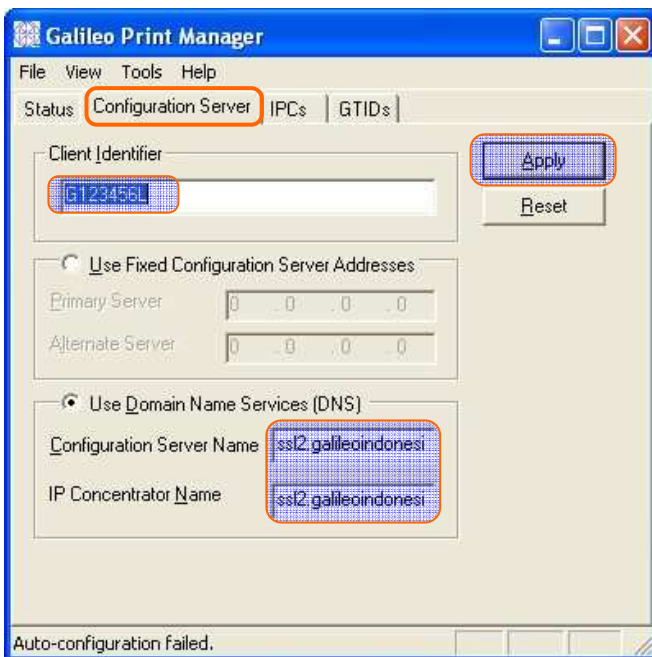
Galileo Print Manager

File View Tools Help

Status | Configuration Server | IPCs | GTIDs

Client Identifier

G123456L

Apply

Reset

Use Fixed Configuration Server Addresses

Primary Server 0 . 0 . 0 . 0

Alternate Server 0 . 0 . 0 . 0

Use Domain Name Services (DNS)

Configuration Server Name ssl2.galileoindonesi

IP Concentrator Name ssl2.galileoindonesi

Auto-configuration failed.